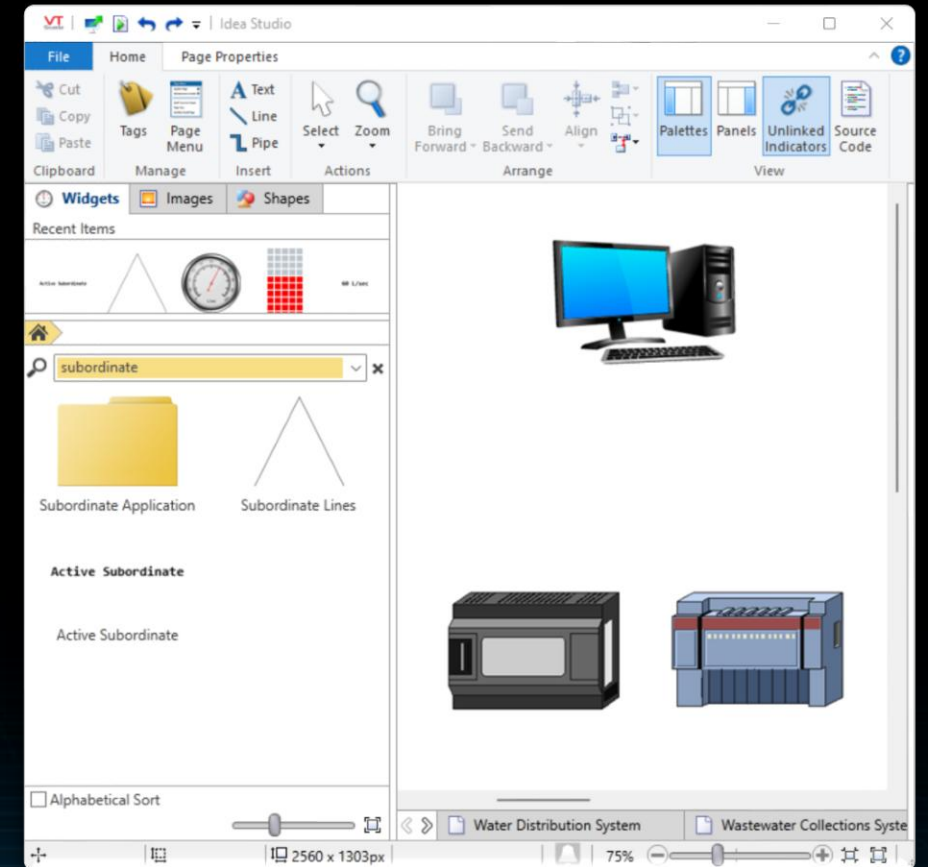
VT | Idea Studio

File
Home
Page Properties

Cut
Copy
Paste
Clipboard

Tags
Page Menu
Manage

Text
Line
Pipe
Insert

Select
Zoom
Actions

Bring Forward
Send Backward
Align
Arrange

Palettes
Panels
Unlinked Indicators
Source Code
View

Widgets
Images
Shapes

Recent Items

Active Subordinate
60 L/sec

subordinate

Subordinate Application
Subordinate Lines

Active Subordinate

Active Subordinate

Alphabetical Sort

Water Distribution System
Wastewater Collections Syste

2560 x 1303px
75%